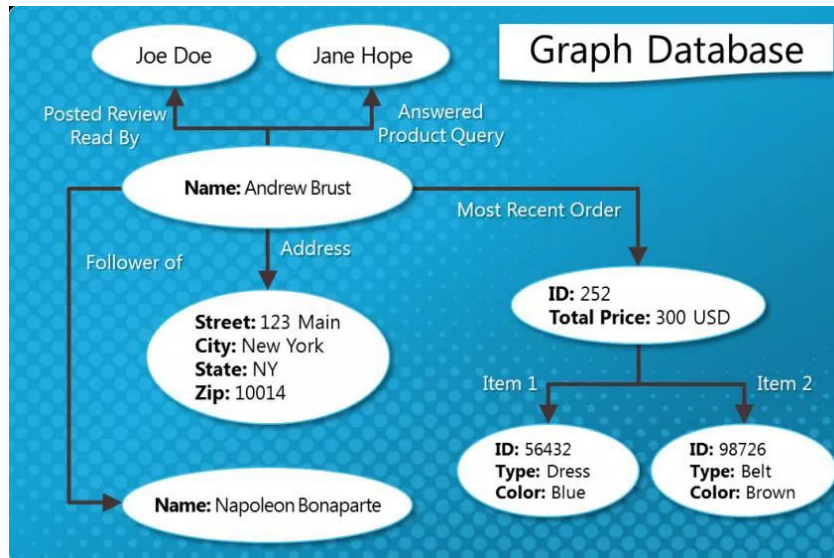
Graph Database

Joe Doe

Jane Hope

Posted Review Read By

Answered Product Query

**Name:** Andrew Brust

Most Recent Order

Address

Follower of

**ID:** 252
**Total Price:** 300 USD

**Street:** 123 Main
**City:** New York
**State:** NY
**Zip:** 10014

Item 1

Item 2

**ID:** 56432
**Type:** Dress
**Color:** Blue

**ID:** 98726
**Type:** Belt
**Color:** Brown

**Name:** Napoleon Bonaparte